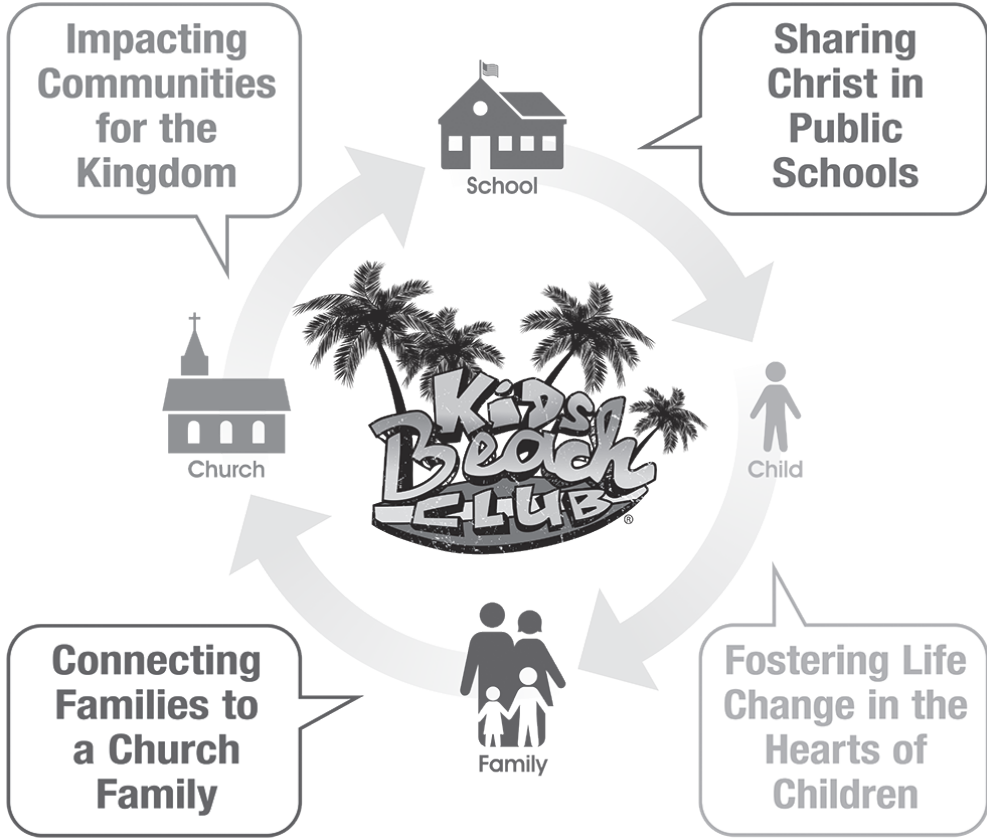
Impacting Communities for the Kingdom

School

Sharing Christ in Public Schools

Church

Kids Beach Club®

Child

Connecting Families to a Church Family

Family

Fostering Life Change in the Hearts of Children